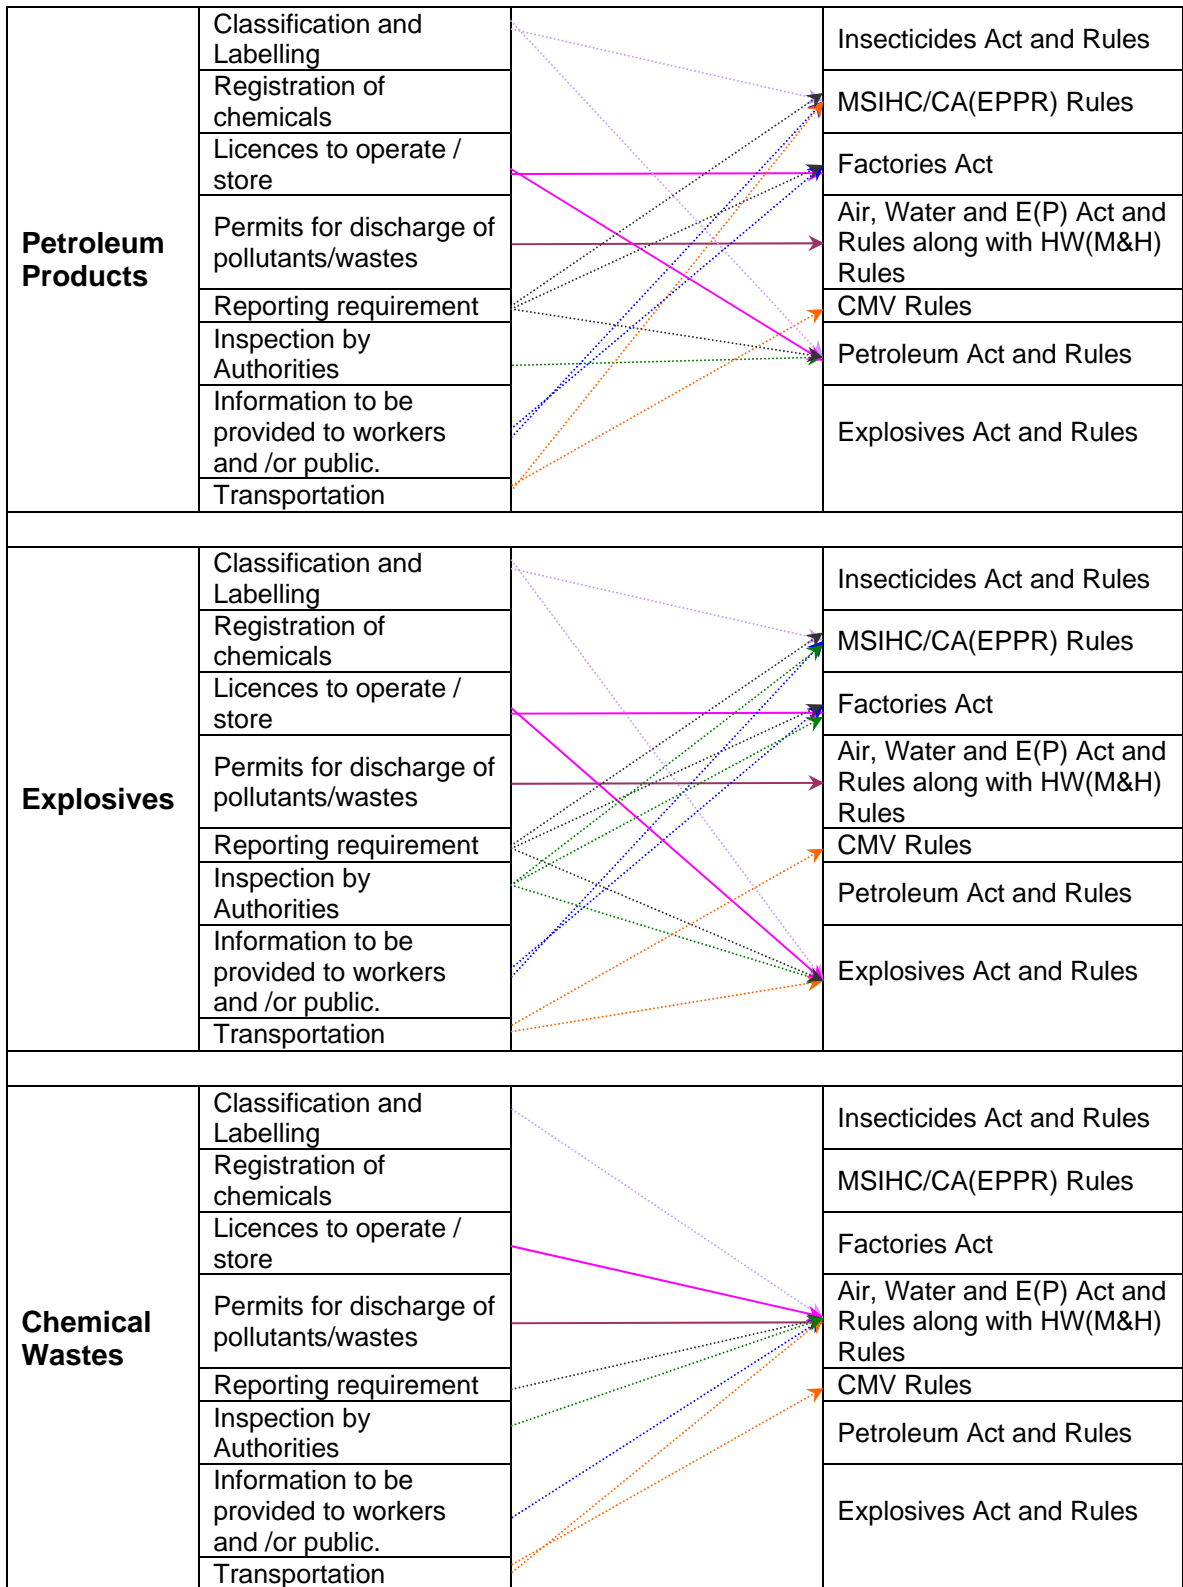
Petroleum Products

Classification and Labelling
Registration of chemicals
Licences to operate / store
Permits for discharge of pollutants/wastes
Reporting requirement
Inspection by Authorities
Information to be provided to workers and /or public.
Transportation

Insecticides Act and Rules
MSIHC/CA(EPPR) Rules
Factories Act
Air, Water and E(P) Act and Rules along with HW(M&H) Rules
CMV Rules
Petroleum Act and Rules
Explosives Act and Rules

Explosives

Classification and Labelling
Registration of chemicals
Licences to operate / store
Permits for discharge of pollutants/wastes
Reporting requirement
Inspection by Authorities
Information to be provided to workers and /or public.
Transportation

Insecticides Act and Rules
MSIHC/CA(EPPR) Rules
Factories Act
Air, Water and E(P) Act and Rules along with HW(M&H) Rules
CMV Rules
Petroleum Act and Rules
Explosives Act and Rules

Chemical Wastes

Classification and Labelling
Registration of chemicals
Licences to operate / store
Permits for discharge of pollutants/wastes
Reporting requirement
Inspection by Authorities
Information to be provided to workers and /or public.
Transportation

Insecticides Act and Rules
MSIHC/CA(EPPR) Rules
Factories Act
Air, Water and E(P) Act and Rules along with HW(M&H) Rules
CMV Rules
Petroleum Act and Rules
Explosives Act and Rules